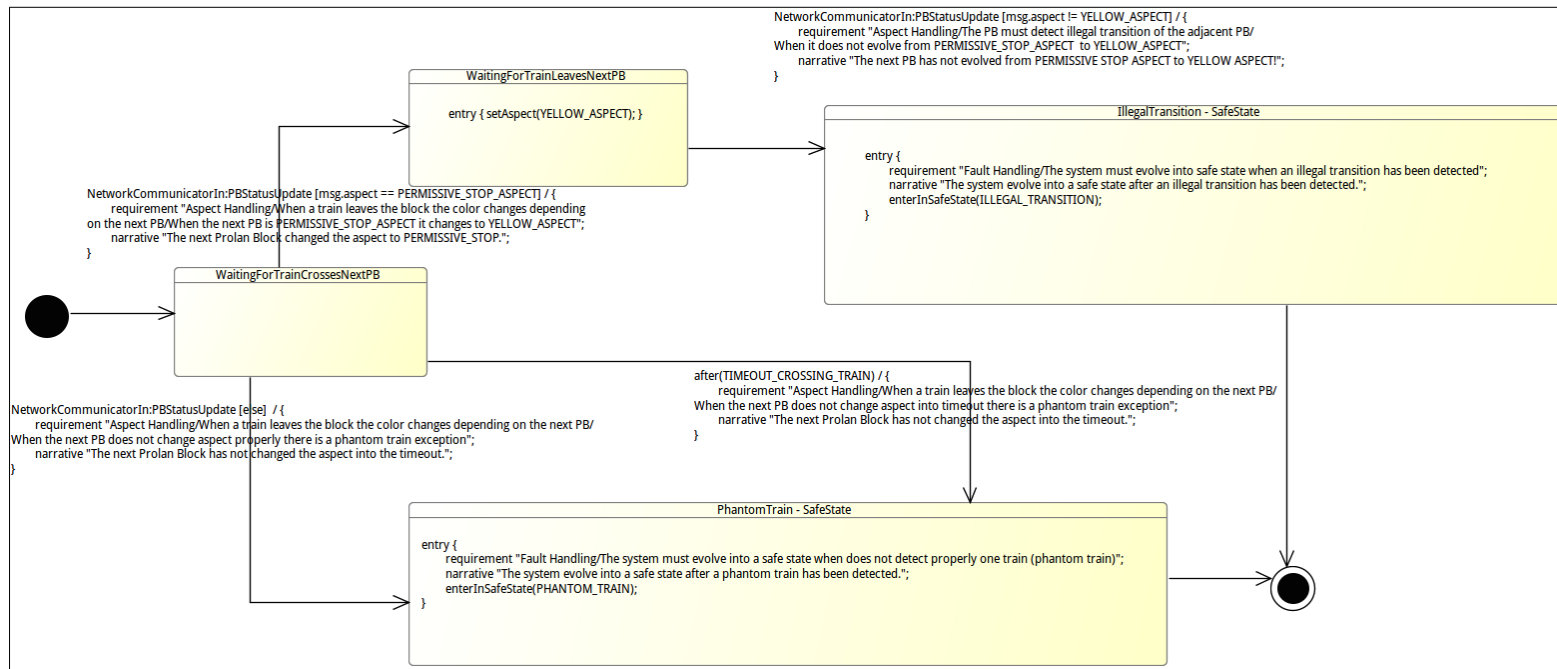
NetworkCommunicatorIn:PBStatusUpdate [msg.aspect != YELLOW_ASPECT] / {
requirement "Aspect Handling/The PB must detect illegal transition of the adjacent PB/
When it does not evolve from PERMISSIVE_STOP_ASPECT to YELLOW_ASPECT";
narrative "The next PB has not evolved from PERMISSIVE STOP ASPECT to YELLOW ASPECT!";
}

WaitingForTrainLeavesNextPB

entry { setAspect(YELLOW_ASPECT); }

IllegalTransition - SafeState

entry {
requirement "Fault Handling/The system must evolve into safe state when an illegal transition has been detected";
narrative "The system evolve into a safe state after an illegal transition has been detected.";
enterInSafeState(ILLEGAL_TRANSITION);
}

NetworkCommunicatorIn:PBStatusUpdate [msg.aspect == PERMISSIVE_STOP_ASPECT] / {
requirement "Aspect Handling/When a train leaves the block the color changes depending
on the next PB/When the next PB is PERMISSIVE_STOP_ASPECT it changes to YELLOW_ASPECT";
narrative "The next Prolan Block changed the aspect to PERMISSIVE_STOP.";
}

WaitingForTrainCrossesNextPB

after(TIMEOUT_CROSSING_TRAIN) / {
requirement "Aspect Handling/When a train leaves the block the color changes depending on the next PB/
When the next PB does not change aspect into timeout there is a phantom train exception";
narrative "The next Prolan Block has not changed the aspect into the timeout.";
}

NetworkCommunicatorIn:PBStatusUpdate [else] / {
requirement "Aspect Handling/When a train leaves the block the color changes depending on the next PB/
When the next PB does not change aspect properly there is a phantom train exception";
narrative "The next Prolan Block has not changed the aspect into the timeout.";
}

PhantomTrain - SafeState

entry {
requirement "Fault Handling/The system must evolve into a safe state when does not detect properly one train (phantom train)";
narrative "The system evolve into a safe state after a phantom train has been detected.";
enterInSafeState(PHANTOM_TRAIN);
}